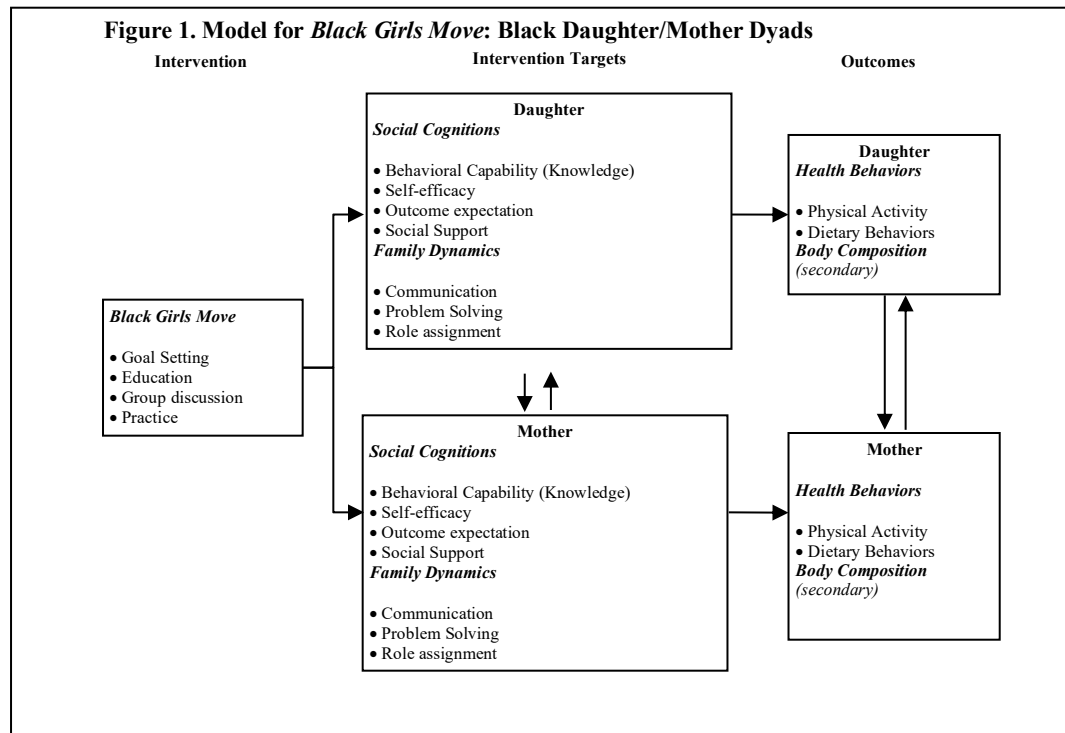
Figure 1. Model for Black Girls Move: Black Daughter/Mother Dyads

Intervention

Intervention Targets

Outcomes

Black Girls Move

• Goal Setting
• Education
• Group discussion
• Practice

Daughter
Social Cognitions

• Behavioral Capability (Knowledge)
• Self-efficacy
• Outcome expectation
• Social Support

Family Dynamics

• Communication
• Problem Solving
• Role assignment

Mother
Social Cognitions

• Behavioral Capability (Knowledge)
• Self-efficacy
• Outcome expectation
• Social Support

Family Dynamics

• Communication
• Problem Solving
• Role assignment

Daughter
Health Behaviors

• Physical Activity
• Dietary Behaviors

Body Composition
(secondary)

Mother

Health Behaviors

• Physical Activity
• Dietary Behaviors

Body Composition
(secondary)